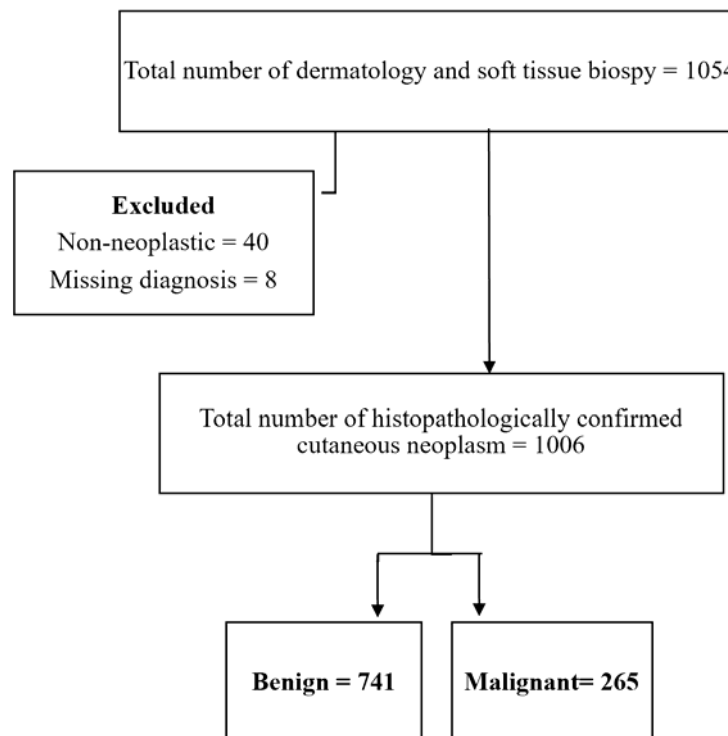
Total number of dermatology and soft tissue biospy = 1054

**Excluded**
Non-neoplastic = 40
Missing diagnosis = 8

Total number of histopathologically confirmed cutaneous neoplasm = 1006

**Benign = 741**

**Malignant= 265**